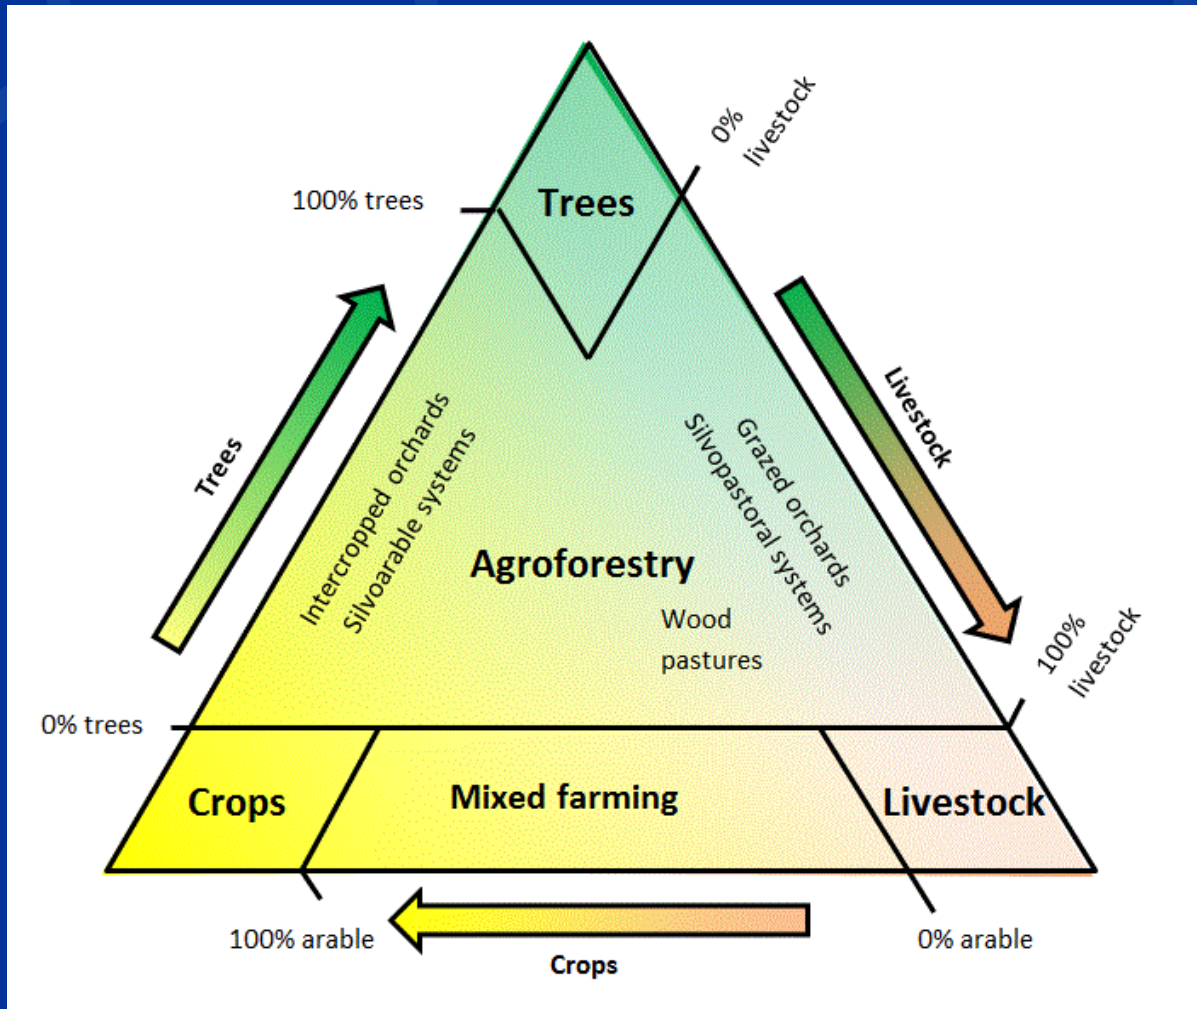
0% livestock

100% trees

Trees

Trees

Livestock

Intercropped orchards
Silvoarable systems

Grazed orchards
Silvopastoral systems

Agroforestry

Wood pastures

100% livestock

0% trees

Crops

Mixed farming

Livestock

100% arable

Crops

0% arable